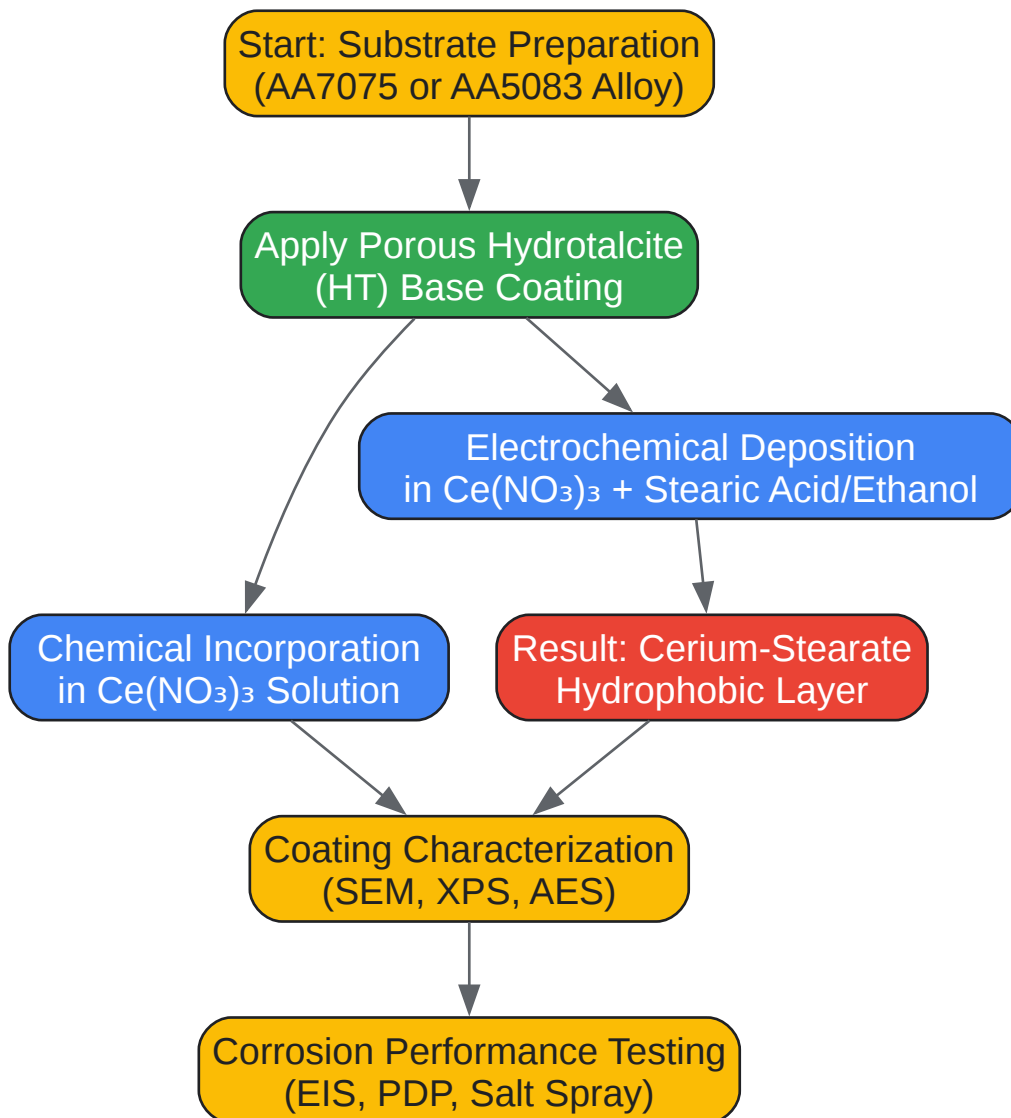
Start: Substrate Preparation (AA7075 or AA5083 Alloy)

Apply Porous Hydrotalcite (HT) Base Coating

Electrochemical Deposition in $Ce(NO_3)_3$ + Stearic Acid/Ethanol

Chemical Incorporation in $Ce(NO_3)_3$ Solution

Result: Cerium-Stearate Hydrophobic Layer

Coating Characterization (SEM, XPS, AES)

Corrosion Performance Testing (EIS, PDP, Salt Spray)